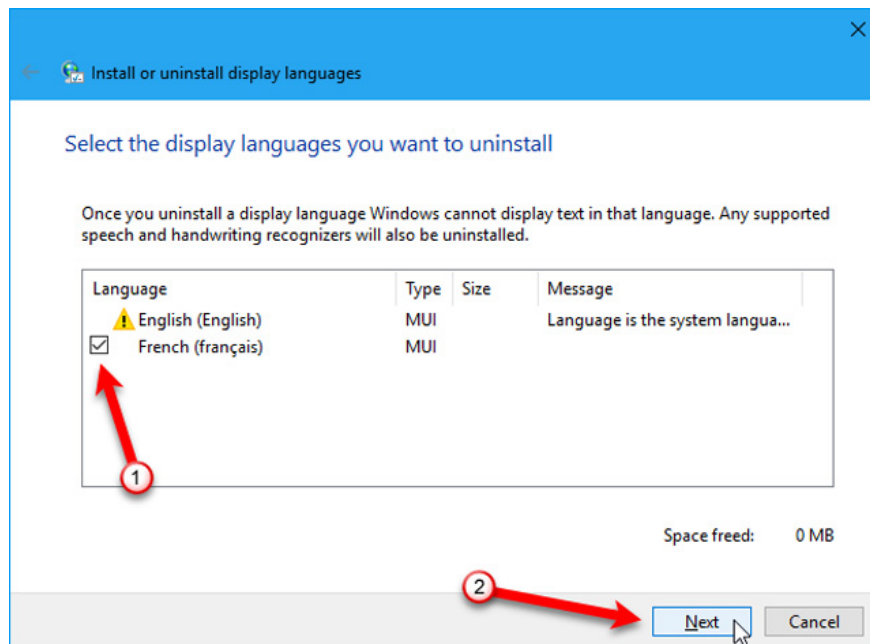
Install or uninstall display languages

Select the display languages you want to uninstall

Once you uninstall a display language Windows cannot display text in that language. Any supported speech and handwriting recognizers will also be uninstalled.

| Language | Type | Size | Message |
|---|---|---|---|
| English (English) | MUI | | Language is the system langua... |
| French (français) | MUI | | |

1

Space freed: 0 MB

2

Next

Cancel